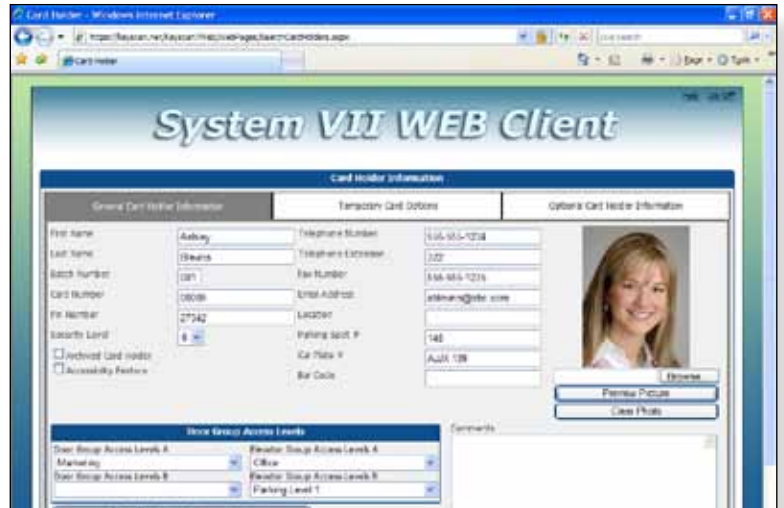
Card Holder - Windows Internet Explorer

https://keyscan.net/keyscan/WebPages/Search/CardHolders.aspx

Live Search

Card Holder

Page · Tools ·

Help Log Off

System VII WEB Client

Card Holder Information

General Card Holder Information

Temporary Card Options

Optional Card Holder Information

First Name
Ashley
Last Name
Stevens
Batch Number
001
Card Number
08006
Pin Number
27342
Security Level
6
Archived Card Holder
Accessibility Feature

Telephone Number
555-555-1234
Telephone Extension
222
Fax Number
555-555-1235
Email Address
astevens@abc.com
Location
Parking Spot #
145
Car Plate #
AUJX 128
Bar Code

Browse
Preview Picture
Clear Photo

Door Group Access Levels
Door Group Access Levels A
Marketing
Door Group Access Levels B
Reader Group Access Levels A
Office
Reader Group Access Levels B
Parking Level 1

Comments